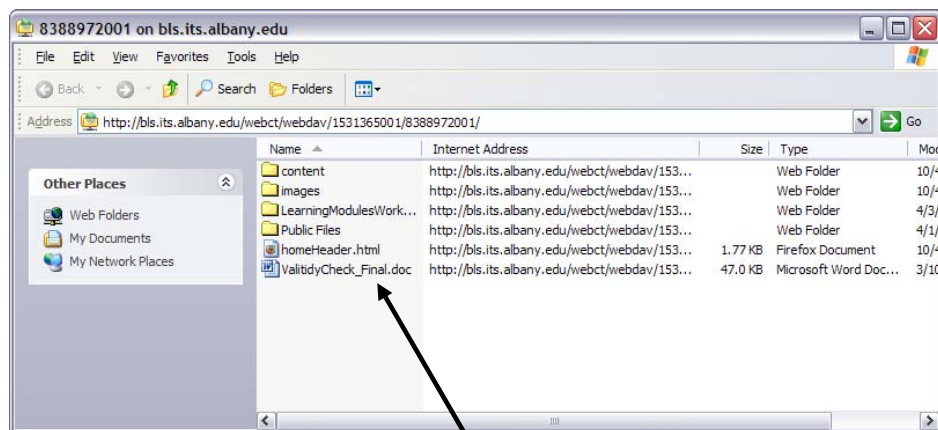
8388972001 on bls.its.albany.edu

File Edit View Favorites Tools Help

Back Search Folders

Address http://bls.its.albany.edu/webct/webdav/1531365001/8388972001/ Go

Other Places

Web Folders
My Documents
My Network Places

| Name | Internet Address | Size | Type | Mo |
|---|---|---|---|---|
| content | http://bls.its.albany.edu/webct/webdav/153... | | Web Folder | 10/4 |
| images | http://bls.its.albany.edu/webct/webdav/153... | | Web Folder | 10/4 |
| LearningModulesWork... | http://bls.its.albany.edu/webct/webdav/153... | | Web Folder | 4/3/ |
| Public Files | http://bls.its.albany.edu/webct/webdav/153... | | Web Folder | 4/1/ |
| homeHeader.html | http://bls.its.albany.edu/webct/webdav/153... | 1.77 KB | Firefox Document | 10/4 |
| ValitidyCheck_Final.doc | http://bls.its.albany.edu/webct/webdav/153... | 47.0 KB | Microsoft Word Doc... | 3/10 |